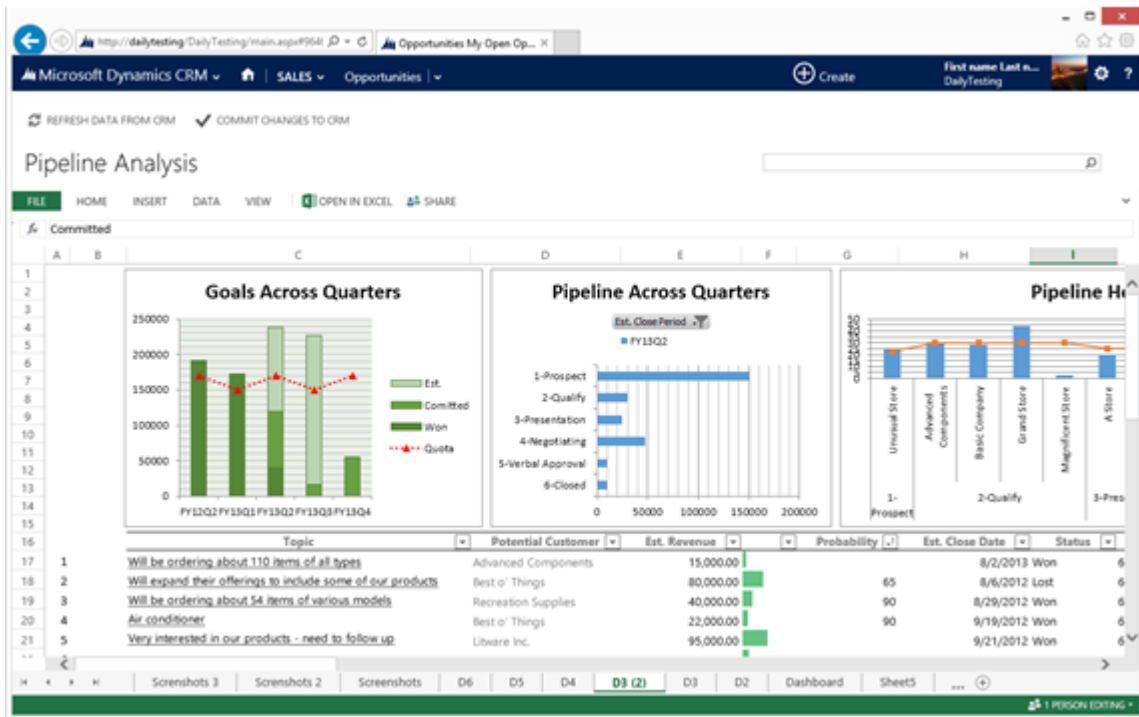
http://dailytesting/DailyTesting/main.aspx#964 Opportunities My Open Op...

Microsoft Dynamics CRM SALES Opportunities Create First name Last n... DailyTesting

REFRESH DATA FROM CRM COMMIT CHANGES TO CRM

Pipeline Analysis

FILE HOME INSERT DATA VIEW OPEN IN EXCEL SHARE

Committed

A B C D E F G H I

Goals Across Quarters

250000
200000
150000
100000
50000
0

FY12Q2 FY13Q1 FY13Q2 FY13Q3 FY13Q4

Est.
Committed
Won
Quota

Pipeline Across Quarters

Est. Close Period
FY13Q2

1-Prospect
2-Qualify
3-Presentation
4-Negotiating
5-Verbal Approval
6-Closed

0 50000 100000 150000 200000

Pipeline He

Unusual Store
Advanced Components
Basic Company
Grand Store
Magnificent Store
A Store

1-Prospect
2-Qualify
3-Pres

| | Topic | Potential Customer | Est. Revenue | | Probability | Est. Close Date | Status |
|---|---|---|---|---|---|---|---|
| 1 | Will be ordering about 110 items of all types | Advanced Components | 15,000.00 | | | 8/2/2013 | Won |
| 2 | Will expand their offerings to include some of our products | Best o' Things | 80,000.00 | | 65 | 8/6/2012 | Lost |
| 3 | Will be ordering about 54 items of various models | Recreation Supplies | 40,000.00 | | 90 | 8/29/2012 | Won |
| 4 | Air conditioner | Best o' Things | 22,000.00 | | 90 | 9/19/2012 | Won |
| 5 | Very interested in our products - need to follow up | Litware Inc. | 95,000.00 | | | 9/21/2012 | Won |

Screenshots 3 Screenshots 2 Screenshots D6 D5 D4 D3 (2) D3 D2 Dashboard Sheet5 ...

1 PERSON EDITING